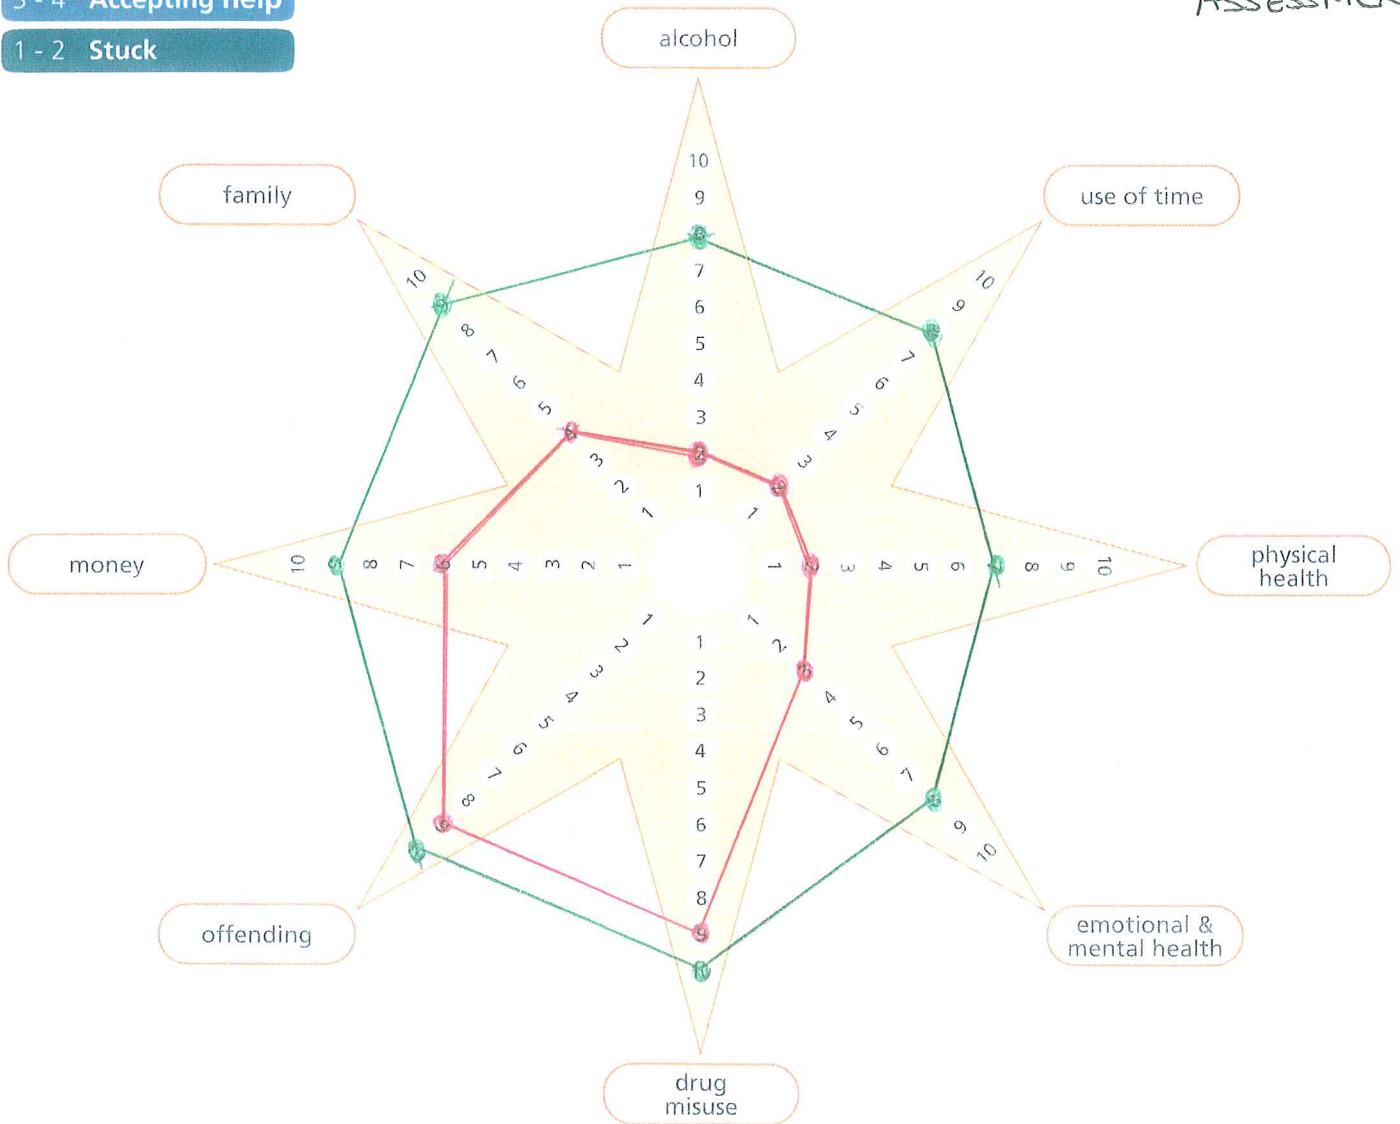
3 - 4 Accepting help
1 - 2 Stuck

Assessment

alcohol
use of time
physical health
emotional & mental health
drug misuse
offending
money
family

10 9 8 7 6 5 4 3 2 1
10 9 8 7 6 5 4 3 2 1
1 2 3 4 5 6 7 8 9 10
1 2 3 4 5 6 7 8 9 10
1 2 3 4 5 6 7 8 9 10
1 2 3 4 5 6 7 8 9 10
10 9 8 7 6 5 4 3 2 1
10 9 8 7 6 5 4 3 2 1